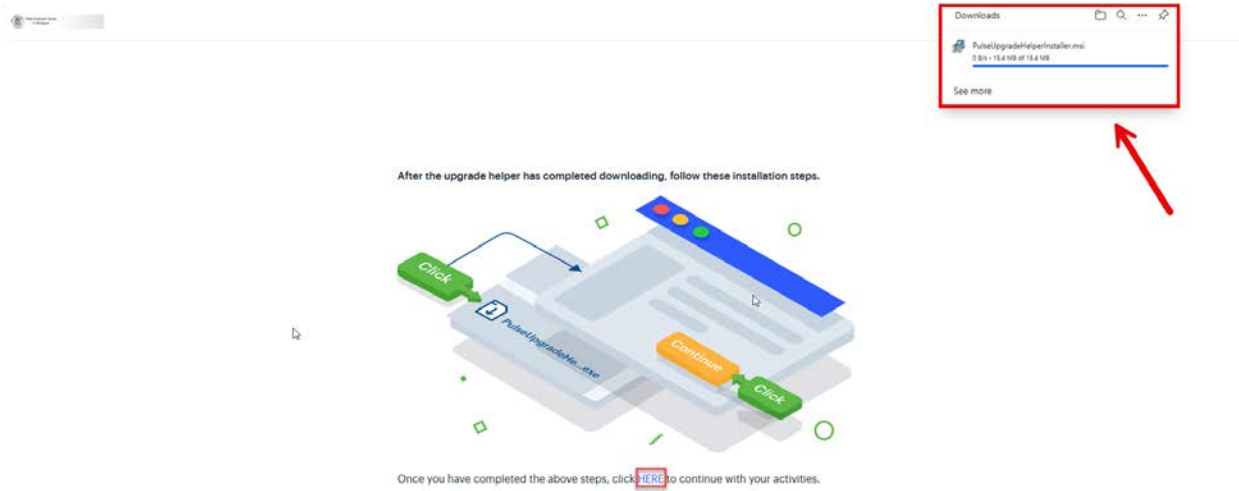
Downloads

PulseUpgradeHelperInstaller.msi

0 B/s - 15.4 MB of 15.4 MB

See more

After the upgrade helper has completed downloading, follow these installation steps.

Click

PulseUpgradeHe...exe

Continue

Click

Once you have completed the above steps, click HERE to continue with your activities.